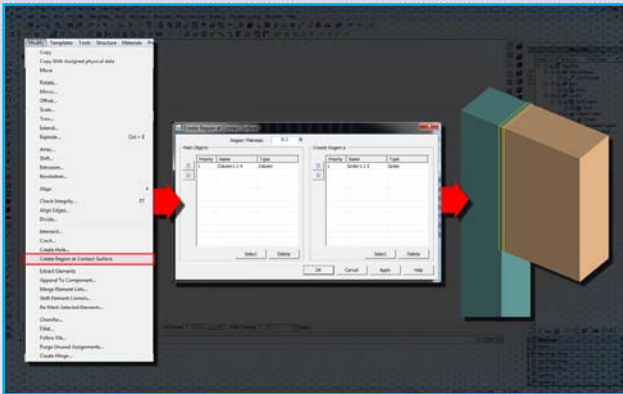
Modify Templates Tools Structure Materials

Copy
Copy With Assigned physical data
Move
Rotate...
Mirror...
Offset...
Scale...
Trim...
Extend...
Explode... Ctrl + E
Array...
Shift...
Extrusion...
Revolution...
Align
Check Integrity... F7
Align Edges...
Divide...
Intersect...
Crack...
Create Hole...
Create Region at Contact Surface
Extract Elements
Append To Component...
Merge Element Lists...
Shift Element Corners...
Re-Mesh Selected Elements...
Chamfer...
Fillet...
Follow Me...
Purge Unused Assignments...
Create Merge...

Create Region at Contact Surface

Region Thickness: 0.1

Main Objects

| Priority | Name | Type |
|---|---|---|
| 1 | Column L1 4 | Column |

Select Delete

Create Region in

| Priority | Name | Type |
|---|---|---|
| 1 | Girder L1 2 | Girder |

Select Delete

OK Cancel Apply Help